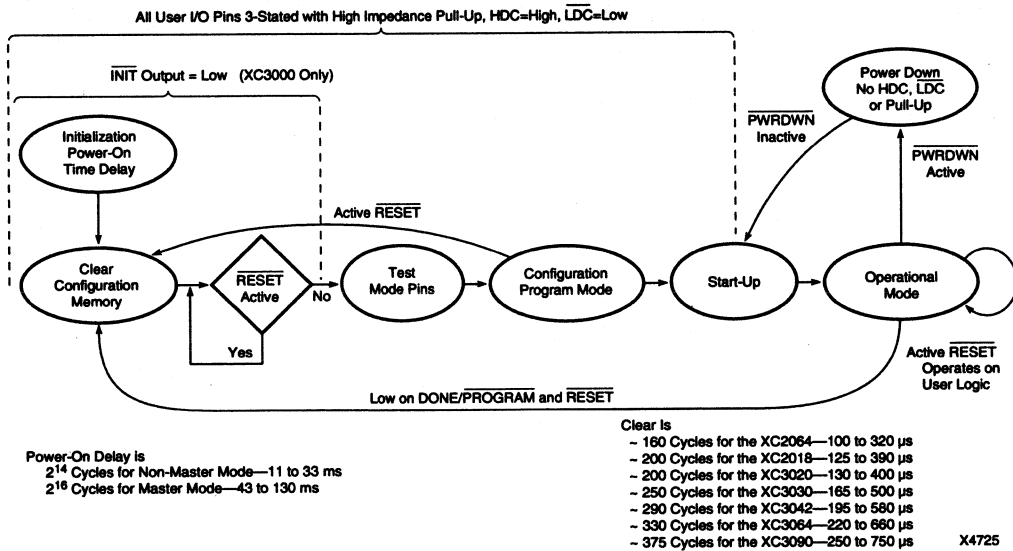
All User I/O Pins 3-Stated with High Impedance Pull-Up, HDC=High, $\overline{LDC}$=Low

$\overline{INIT}$ Output = Low (XC3000 Only)

Initialization Power-On Time Delay

Power Down No HDC, $\overline{LDC}$ or Pull-Up

$\overline{PWRDWN}$ Inactive

$\overline{PWRDWN}$ Active

Active $\overline{RESET}$

Clear Configuration Memory

$\overline{RESET}$ Active

No

Yes

Test Mode Pins

Configuration Program Mode

Start-Up

Operational Mode

Active $\overline{RESET}$ Operates on User Logic

Low on DONE/$\overline{PROGRAM}$ and $\overline{RESET}$

Power-On Delay is
$2^{14}$ Cycles for Non-Master Mode—11 to 33 ms
$2^{16}$ Cycles for Master Mode—43 to 130 ms

Clear Is
~ 160 Cycles for the XC2064—100 to 320 µs
~ 200 Cycles for the XC2018—125 to 390 µs
~ 200 Cycles for the XC3020—130 to 400 µs
~ 250 Cycles for the XC3030—165 to 500 µs
~ 290 Cycles for the XC3042—195 to 580 µs
~ 330 Cycles for the XC3064—220 to 660 µs
~ 375 Cycles for the XC3090—250 to 750 µs

X4725